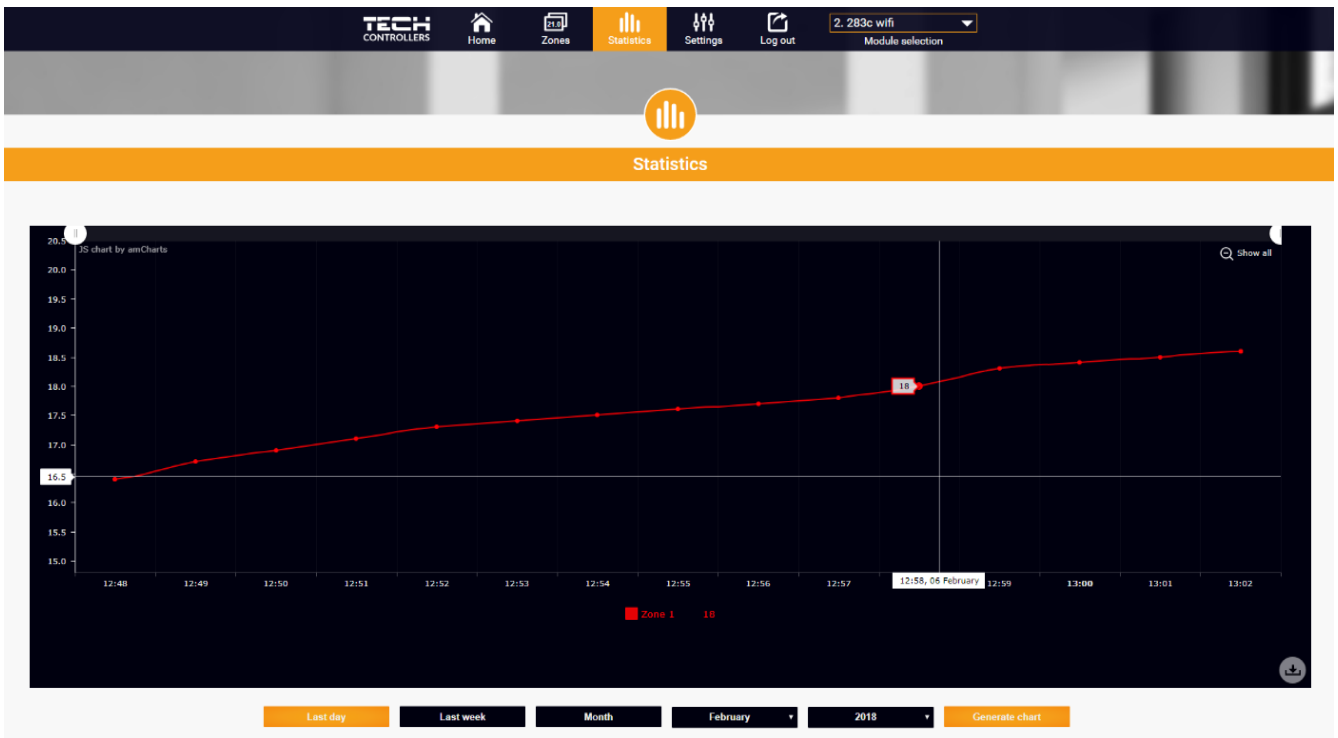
TECH CONTROLLERS
Home
21.0
Zones
Statistics
Settings
Log out
2. 283c wifi
Module selection

Statistics

JS chart by amCharts
Show all

20.5
20.0
19.5
19.0
18.5
18.0
17.5
17.0
16.5
16.0
15.5
15.0

18

12:48
12:49
12:50
12:51
12:52
12:53
12:54
12:55
12:56
12:57
12:58, 06 February
12:59
13:00
13:01
13:02

Zone 1 18

Last day
Last week
Month
February
2018
Generate chart